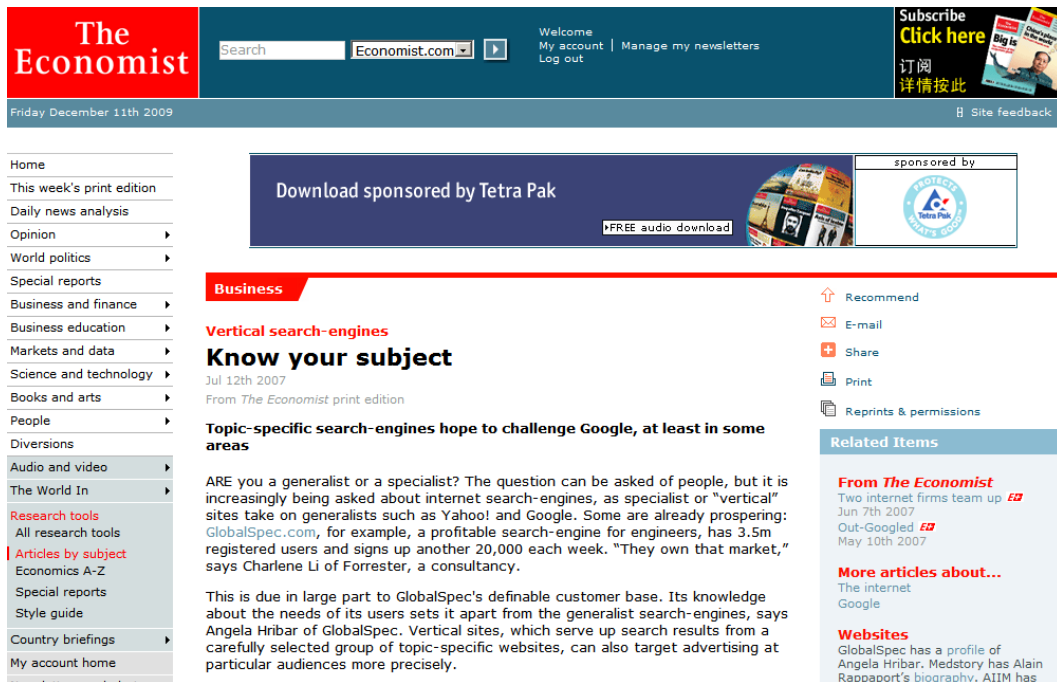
The Economist

Search
Economist.com

Welcome
My account | Manage my newsletters
Log out

Subscribe
Click here
Big is
订阅
详情按此

Friday December 11th 2009

Site feedback

Home
This week's print edition
Daily news analysis
Opinion
World politics
Special reports
Business and finance
Business education
Markets and data
Science and technology
Books and arts
People
Diversions
Audio and video
The World In
Research tools
All research tools
Articles by subject
Economics A-Z
Special reports
Style guide
Country briefings
My account home

Download sponsored by Tetra Pak
FREE audio download
sponsored by
PROTECTS WHAT'S GOOD
Tetra Pak

Business

Vertical search-engines

Know your subject

Jul 12th 2007
From The Economist print edition

Topic-specific search-engines hope to challenge Google, at least in some areas

ARE you a generalist or a specialist? The question can be asked of people, but it is increasingly being asked about internet search-engines, as specialist or "vertical" sites take on generalists such as Yahoo! and Google. Some are already prospering: GlobalSpec.com, for example, a profitable search-engine for engineers, has 3.5m registered users and signs up another 20,000 each week. "They own that market," says Charlene Li of Forrester, a consultancy.

This is due in large part to GlobalSpec's definable customer base. Its knowledge about the needs of its users sets it apart from the generalist search-engines, says Angela Hribar of GlobalSpec. Vertical sites, which serve up search results from a carefully selected group of topic-specific websites, can also target advertising at particular audiences more precisely.

Recommend
E-mail
Share
Print
Reprints & permissions

Related Items

From The Economist
Two internet firms team up
Jun 7th 2007
Out-Googled
May 10th 2007

More articles about...
The internet
Google

Websites
GlobalSpec has a profile of Angela Hribar. Medstory has Alain Rappaport's biography. AIIM has